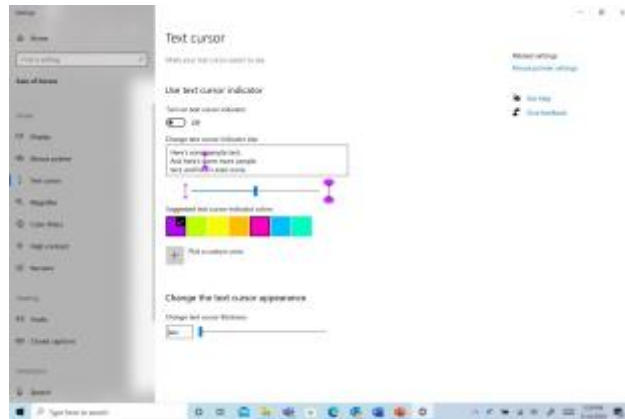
Text cursor

Use text cursor indicator

Off

Here's some sample text.
And here's some more sample
text and then even more.

Change the text cursor appearance

Related settings

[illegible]

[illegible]

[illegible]

Home

Ease of Access

Display

Mouse pointer

Text cursor

Magnifier

Color filters

High contrast

Narrator

Audio

Closed captions

Speech

Type here to search